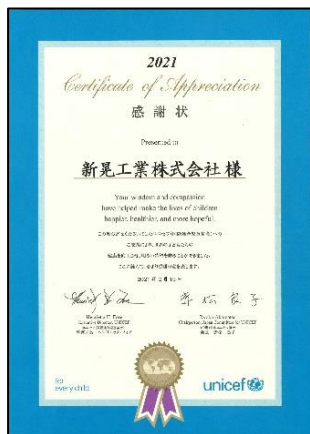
2021
Certificate of Appreciation
感謝状

Presented to

新見工業株式会社 様

Your wisdom and cooperation have helped make the lives of children happier, healthier, and more hopeful.

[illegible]

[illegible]

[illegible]

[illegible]

2021 年 2 月 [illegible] 日

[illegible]
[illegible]

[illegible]
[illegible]

for every child

unicef